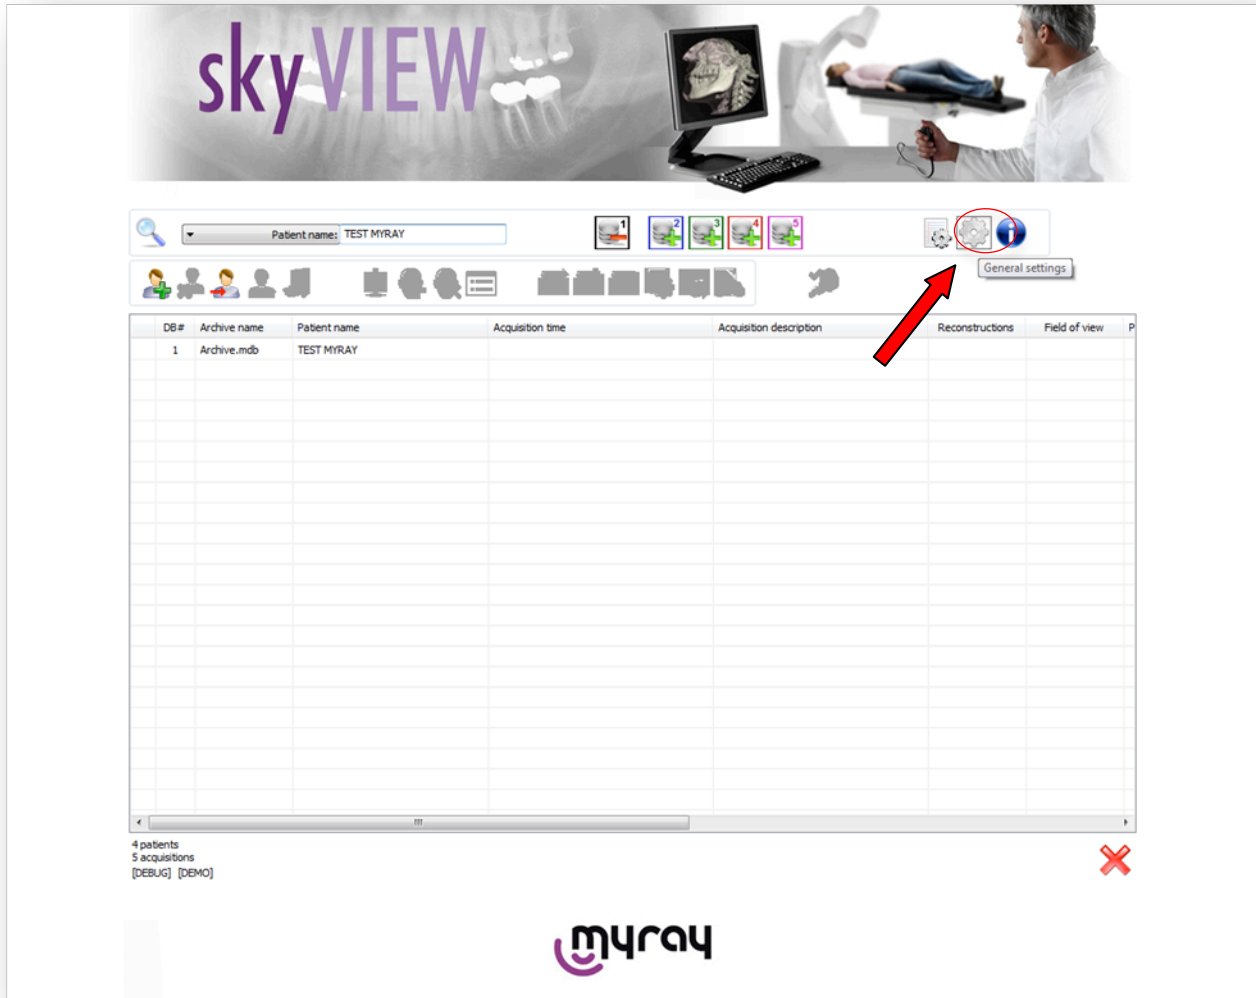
skyVIEW

Patient name: TEST MYRAY

1 2 3 4 5

General settings

| DB# | Archive name | Patient name | Acquisition time | Acquisition description | Reconstructions | Field of view | P |
|---|---|---|---|---|---|---|---|
| 1 | Archive.mdb | TEST MYRAY | | | | | |

4 patients
5 acquisitions
[DEBUG] [DEMO]

myray